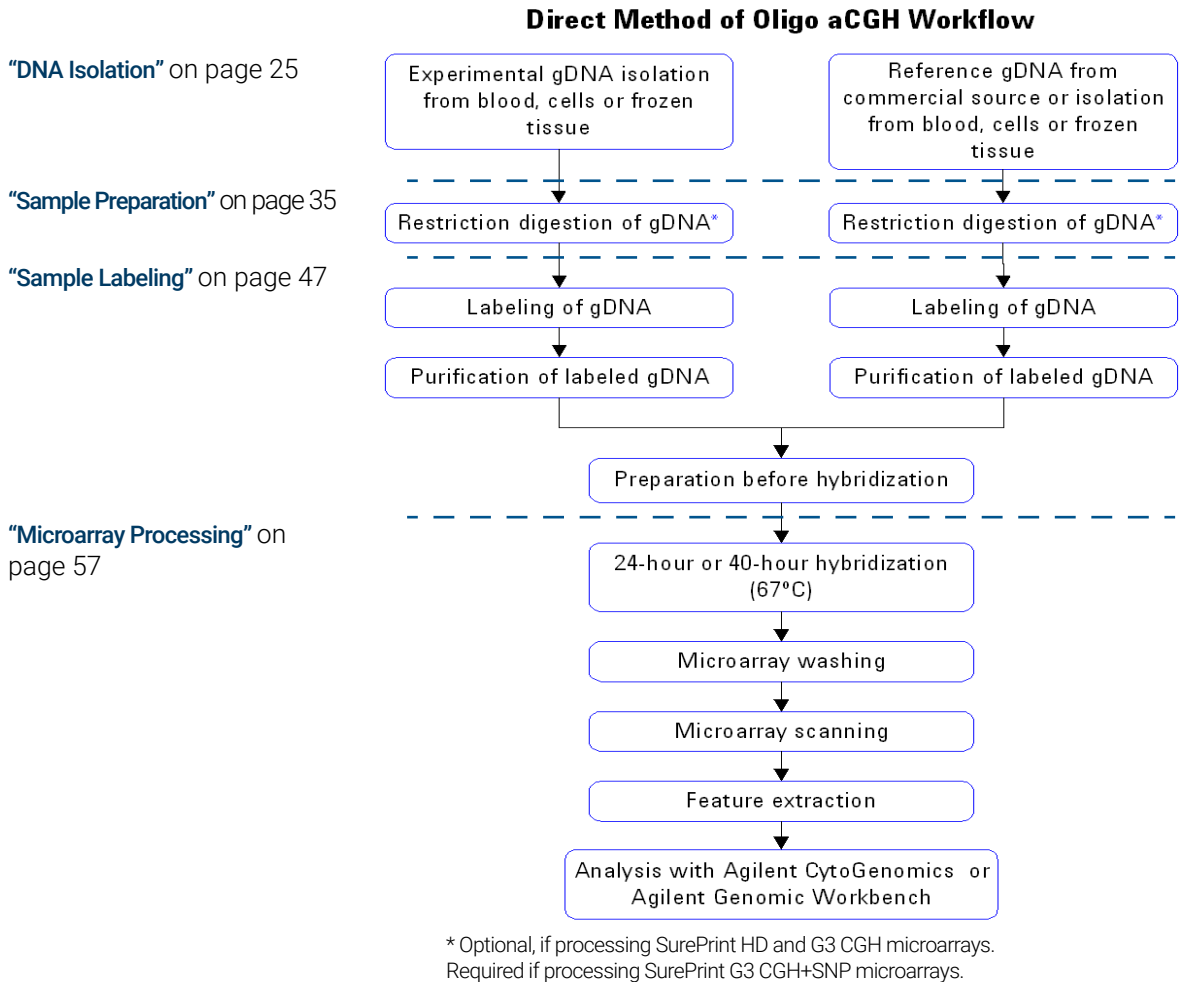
Direct Method of Oligo aCGH Workflow

"DNA Isolation" on page 25

Experimental gDNA isolation from blood, cells or frozen tissue

Reference gDNA from commercial source or isolation from blood, cells or frozen tissue

"Sample Preparation" on page 35

Restriction digestion of gDNA*

Restriction digestion of gDNA*

"Sample Labeling" on page 47

Labeling of gDNA

Labeling of gDNA

Purification of labeled gDNA

Purification of labeled gDNA

Preparation before hybridization

"Microarray Processing" on page 57

24-hour or 40-hour hybridization (67ºC)

Microarray washing

Microarray scanning

Feature extraction

Analysis with Agilent CytoGenomics or Agilent Genomic Workbench

* Optional, if processing SurePrint HD and G3 CGH microarrays. Required if processing SurePrint G3 CGH+SNP microarrays.